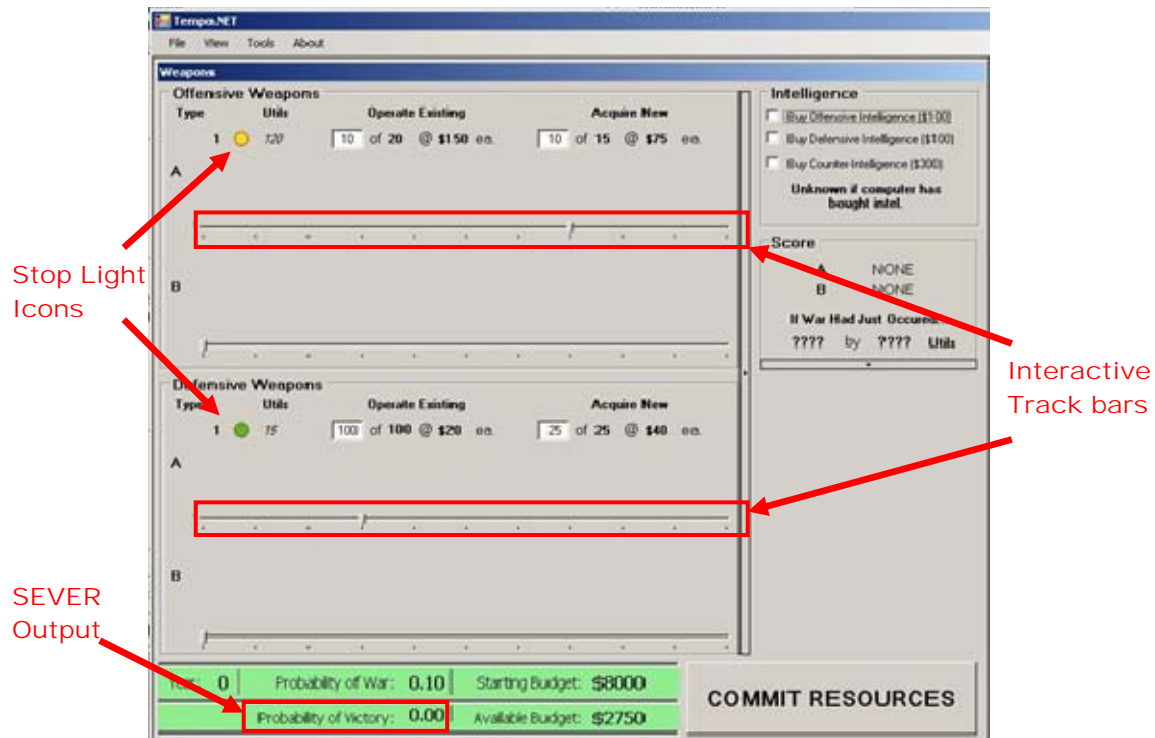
Tempo.NET

File View Tools About

Weapons

Offensive Weapons

Type Utils Operate Existing Acquire New

1 120 10 of 20 @ $150 ea. 10 of 15 @ $75 ea.

A

B

Defensive Weapons

Type Utils Operate Existing Acquire New

1 15 100 of 100 @ $20 ea. 25 of 25 @ $40 ea.

A

B

Intelligence

Buy Offensive Intelligence ($100)

Buy Defensive Intelligence ($100)

Buy Counter-Intelligence ($300)

Unknown if computer has bought intel.

Score

A NONE

B NONE

If War Had Just Occurred:

???? by ???? Utils

Year: 0

Probability of War: 0.10

Starting Budget: $8000

Probability of Victory: 0.00

Available Budget: $2750

COMMIT RESOURCES

Stop Light Icons

Interactive Track bars

SEVER Output